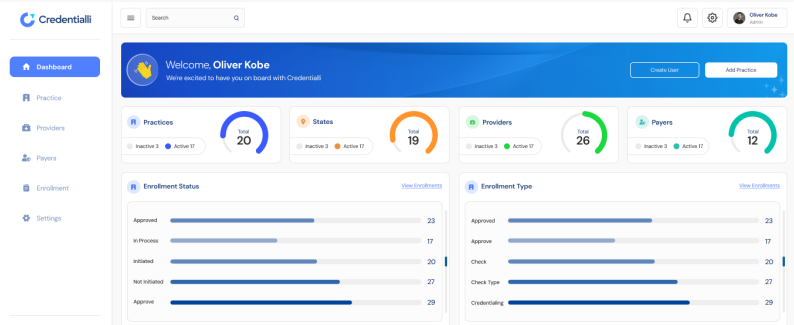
Credentialli

Dashboard
Practice
Providers
Payers
Enrollment
Settings

Search

Oliver Kobe
Admin

Welcome, **Oliver Kobe**
We're excited to have you on board with Credentialli

Create User
Add Practice

Practices
Inactive 3 Active 17
Total 20

States
Inactive 3 Active 17
Total 19

Providers
Inactive 3 Active 17
Total 26

Payers
Inactive 3 Active 17
Total 12

Enrollment Status
View Enrollments

| | |
|---|---|
| Approved | 23 |
| In Process | 17 |
| Initiated | 20 |
| Not Initiated | 27 |
| Approve | 29 |

Enrollment Type
View Enrollments

| | |
|---|---|
| Approved | 23 |
| Approve | 17 |
| Check | 20 |
| Check Type | 27 |
| Credentialing | 29 |